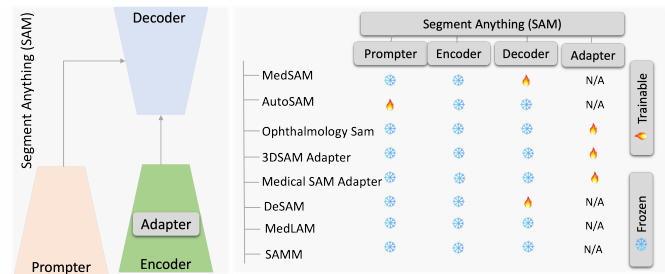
Segment Anything (SAM)

Decoder

Adapter

Prompter

Encoder

Segment Anything (SAM)

| | Prompter | Encoder | Decoder | Adapter |
|---|---|---|---|---|
| MedSAM | ❄ | ❄ | 🔥 | N/A |
| AutoSAM | 🔥 | ❄ | ❄ | N/A |
| Ophthalmology Sam | ❄ | ❄ | ❄ | 🔥 |
| 3DSAM Adapter | ❄ | ❄ | ❄ | 🔥 |
| Medical SAM Adapter | ❄ | ❄ | ❄ | 🔥 |
| DeSAM | ❄ | ❄ | 🔥 | N/A |
| MedLAM | ❄ | ❄ | ❄ | N/A |
| SAMM | ❄ | ❄ | ❄ | N/A |

Trainable 🔥

Frozen ❄